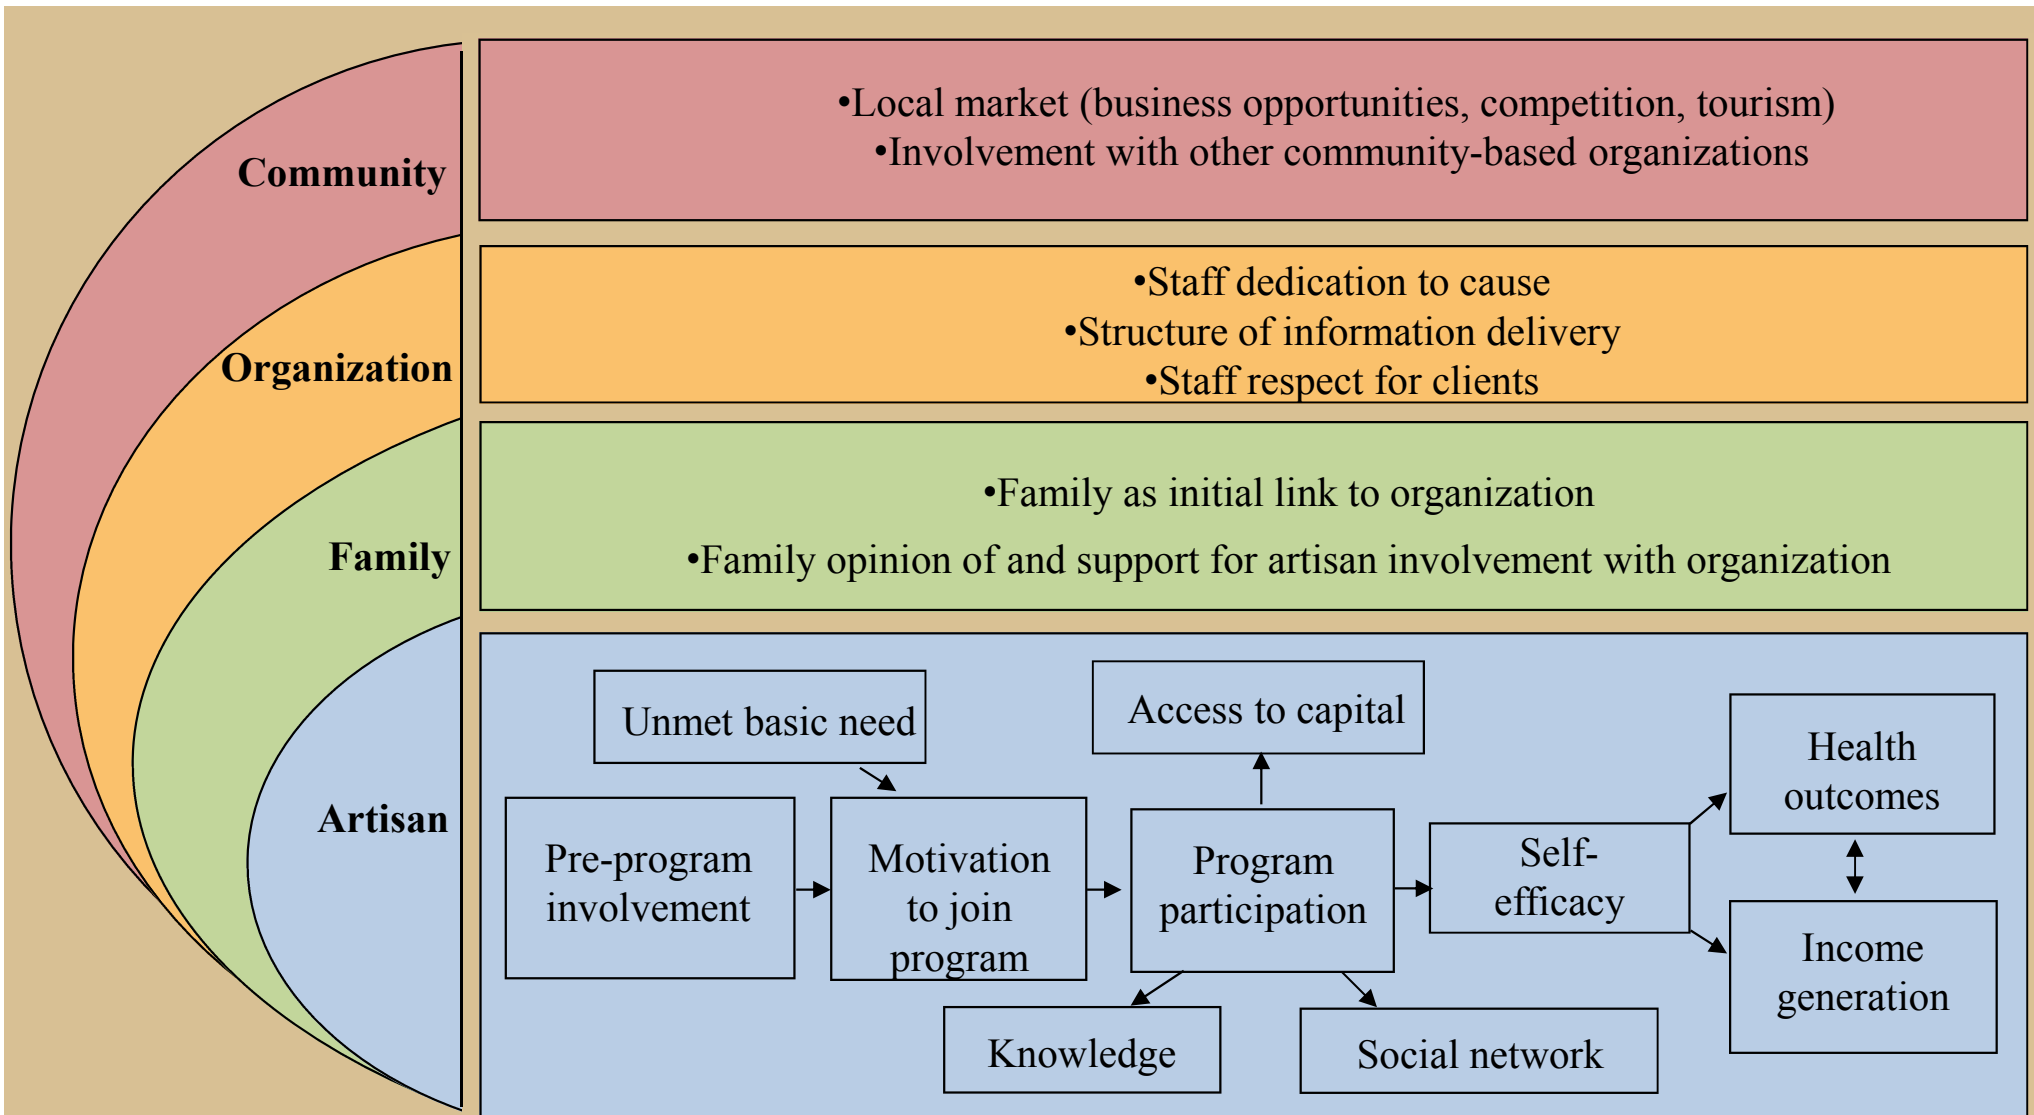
Community

•Local market (business opportunities, competition, tourism)
•Involvement with other community-based organizations

Organization

•Staff dedication to cause
•Structure of information delivery
•Staff respect for clients

Family

•Family as initial link to organization

•Family opinion of and support for artisan involvement with organization

Artisan

Unmet basic need

Access to capital

Health outcomes

Pre-program involvement

Motivation to join program

Program participation

Self-efficacy

Income generation

Knowledge

Social network